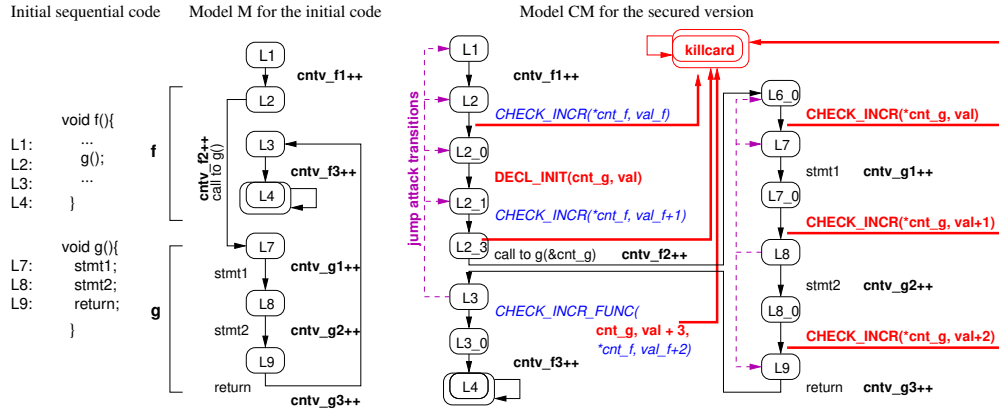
Initial sequential code

void f(){
L1: ...
L2: g();
L3: ...
L4: }

void g(){
L7: stmt1;
L8: stmt2;
L9: return;
}

Model M for the initial code

f

g

L1
cntv_f1++
L2
cntv_f2++
call to g()
L3
cntv_f3++
L4
L7
stmt1
cntv_g1++
L8
stmt2
cntv_g2++
L9
return
cntv_g3++

Model CM for the secured version

jump attack transitions

killcard

L1
cntv_f1++
L2
CHECK_INCR(*cnt_f, val_f)
L2_0
DECL_INIT(cnt_g, val)
L2_1
CHECK_INCR(*cnt_f, val_f+1)
L2_3
call to g(&cnt_g)
cntv_f2++
L3
CHECK_INCR_FUNC(
cnt_g, val + 3,
*cnt_f, val_f+2)
L3_0
cntv_f3++
L4

L6_0
CHECK_INCR(*cnt_g, val)
L7
stmt1
cntv_g1++
L7_0
CHECK_INCR(*cnt_g, val+1)
L8
stmt2
cntv_g2++
L8_0
CHECK_INCR(*cnt_g, val+2)
L9
return
cntv_g3++